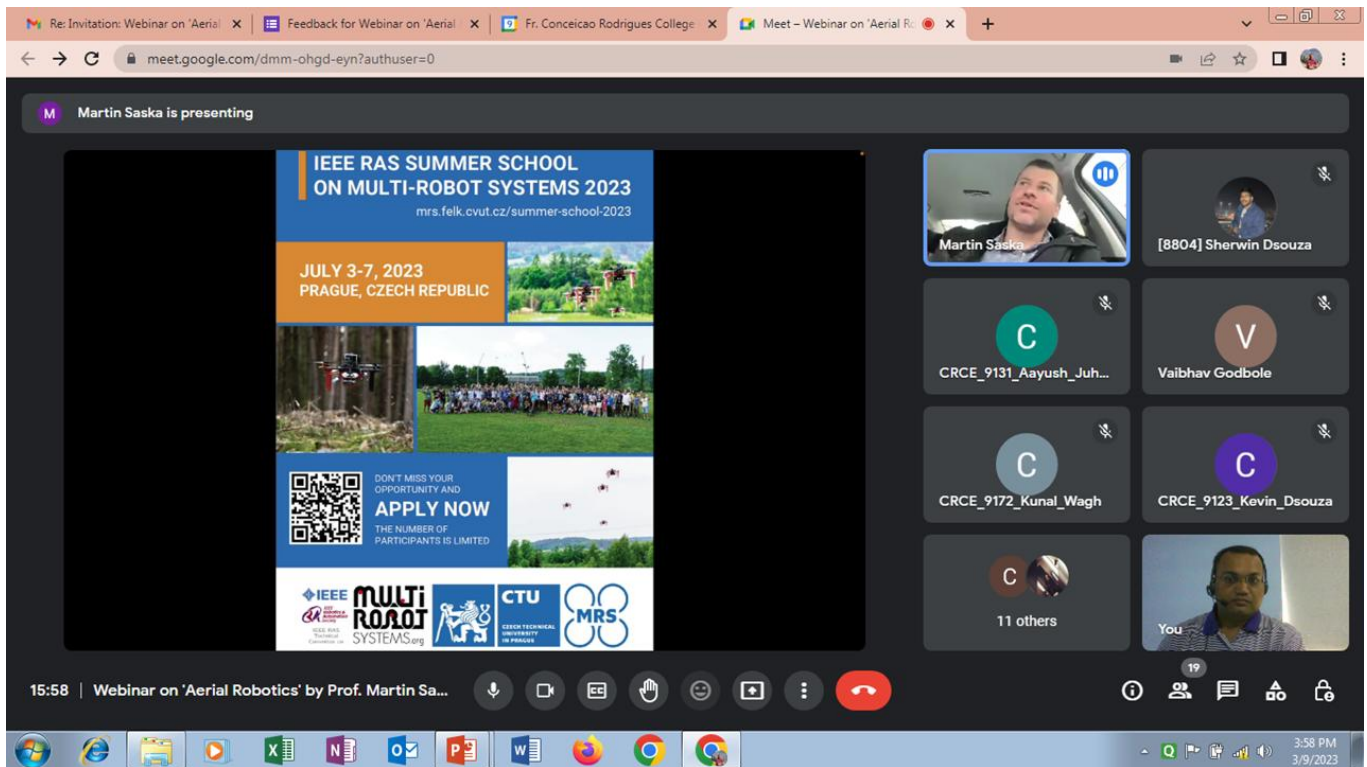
Re: Invitation: Webinar on 'Aerial
Feedback for Webinar on 'Aerial
Fr. Conceicao Rodrigues College
Meet – Webinar on 'Aerial Ro

meet.google.com/dmm-ohgd-eyn?authuser=0

M Martin Saska is presenting

IEEE RAS SUMMER SCHOOL ON MULTI-ROBOT SYSTEMS 2023
mrs.felk.cvut.cz/summer-school-2023

JULY 3-7, 2023
PRAGUE, CZECH REPUBLIC

DON'T MISS YOUR OPPORTUNITY AND
APPLY NOW
THE NUMBER OF PARTICIPANTS IS LIMITED

IEEE
MULTI ROBOT SYSTEMS.org
CTU CZECH TECHNICAL UNIVERSITY IN PRAGUE
MRS

Martin Saska
[8804] Sherwin Dsouza
C
CRCE_9131_Aayush_Juh...
V
Vaibhav Godbole
C
CRCE_9172_Kunal_Wagh
C
CRCE_9123_Kevin_Dsouza
C
11 others
You

15:58 | Webinar on 'Aerial Robotics' by Prof. Martin Sa...

19

3:58 PM
3/9/2023